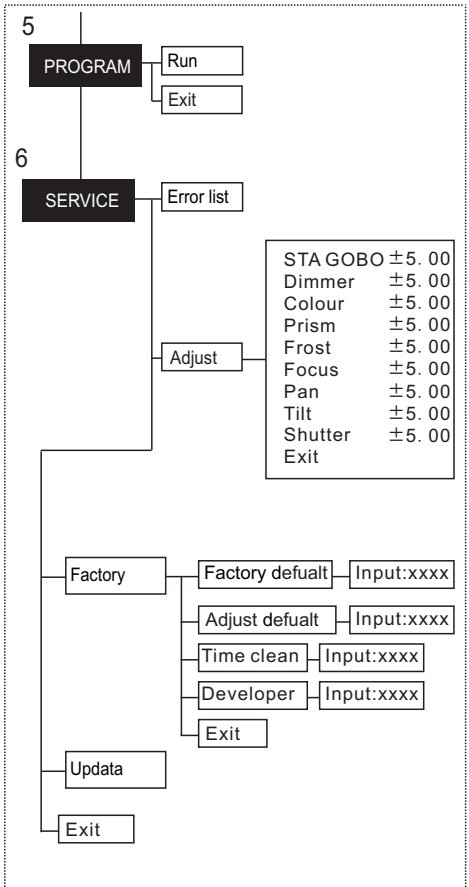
5

PROGRAM

Run

Exit

6

SERVICE

Error list

Adjust

STA GOBO $\pm$5. 00
Dimmer $\pm$5. 00
Colour $\pm$5. 00
Prism $\pm$5. 00
Frost $\pm$5. 00
Focus $\pm$5. 00
Pan $\pm$5. 00
Tilt $\pm$5. 00
Shutter $\pm$5. 00
Exit

Factory

Factory defualt

Input:xxxx

Adjust defualt

Input:xxxx

Time clean

Input:xxxx

Developer

Input:xxxx

Exit

Updata

Exit